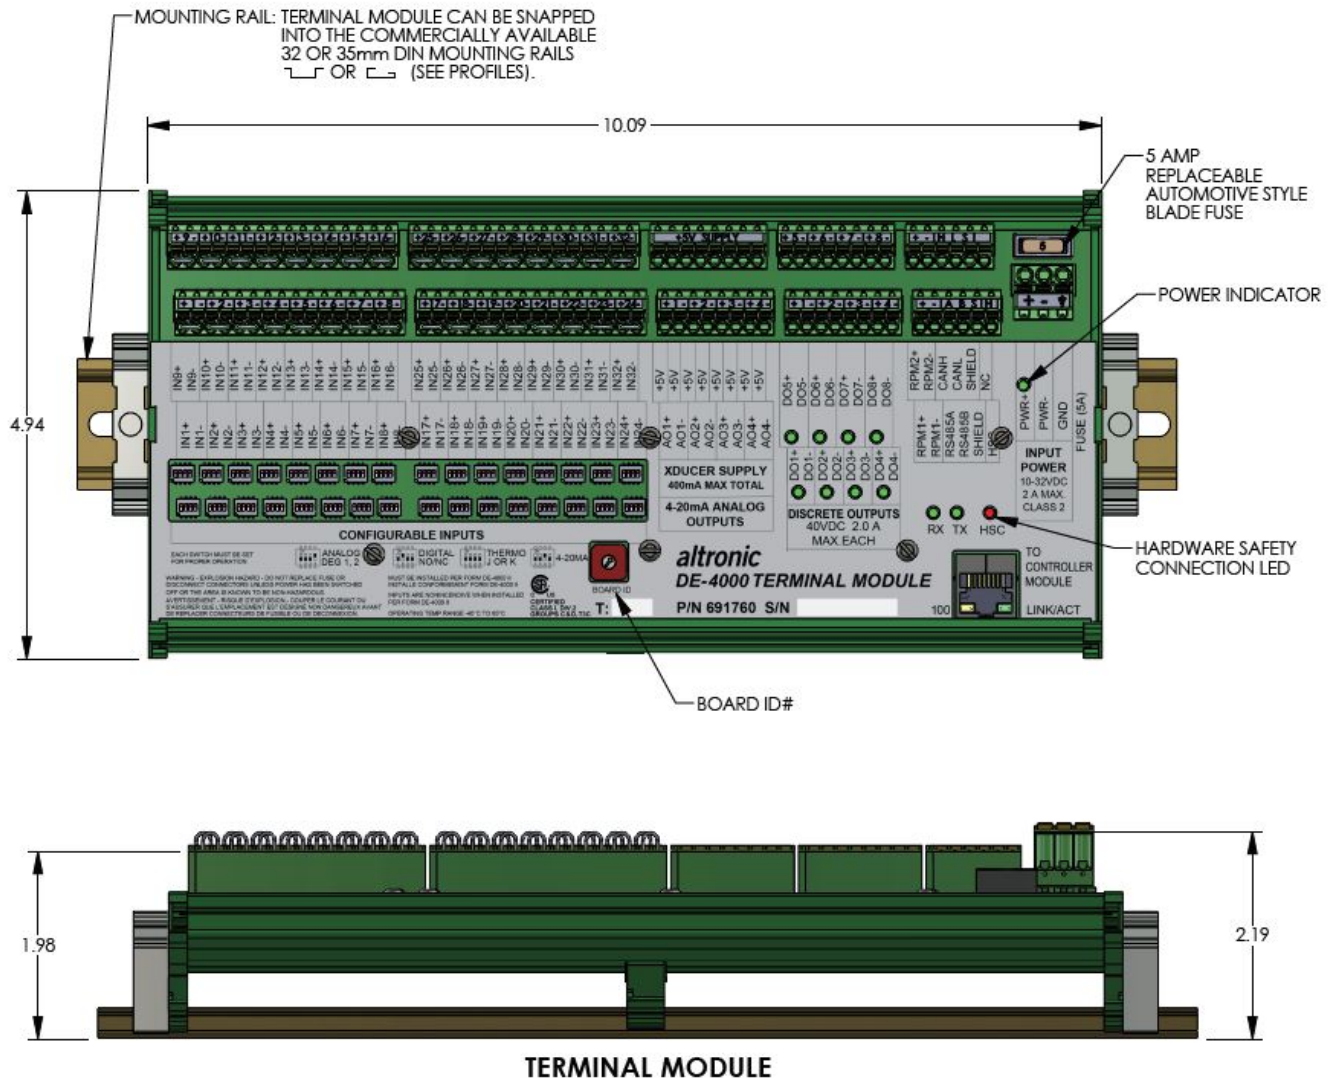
MOUNTING RAIL: TERMINAL MODULE CAN BE SNAPPED INTO THE COMMERCIALLY AVAILABLE 32 OR 35mm DIN MOUNTING RAILS OR (SEE PROFILES).

10.09

5 AMP REPLACEABLE AUTOMOTIVE STYLE BLADE FUSE

POWER INDICATOR

4.94

IN9+ IN9- IN10+ IN10- IN11+ IN11- IN12+ IN12- IN13+ IN13- IN14+ IN14- IN15+ IN15- IN16+ IN16-
IN1+ IN1- IN2+ IN2- IN3+ IN3- IN4+ IN4- IN5+ IN5- IN6+ IN6- IN7+ IN7- IN8+ IN8-
IN25+ IN25- IN26+ IN26- IN27+ IN27- IN28+ IN28- IN29+ IN29- IN30+ IN30- IN31+ IN31- IN32+ IN32-
IN17+ IN17- IN18+ IN18- IN19+ IN19- IN20+ IN20- IN21+ IN21- IN22+ IN22- IN23+ IN23- IN24+ IN24-
+5V +5V +5V +5V +5V +5V +5V +5V
AO1+ AO1- AO2+ AO2- AO3+ AO3- AO4+ AO4-
XDUCER SUPPLY 400mA MAX TOTAL
4-20mA ANALOG OUTPUTS
DO5+ DO5- DO6+ DO6- DO7+ DO7- DO8+ DO8-
DO1+ DO1- DO2+ DO2- DO3+ DO3- DO4+ DO4-
DISCRETE OUTPUTS 40VDC 2.0 A MAX EACH
RPM2+ RPM2- CANH CANL SHIELD NC
RPM1+ RPM1- RS485A RS485B SHIELD HSC
PWR+ PWR- GND FUSE (5A)
INPUT POWER 10-32VDC 2 A MAX. CLASS 2
RX TX HSC
CONFIGURABLE INPUTS
ANALOG DEG 1, 2 DIGITAL NO/NC THERMO J OR K 4-20MA
BOARD ID
T:
altronic
DE-4000 TERMINAL MODULE
P/N 691760 S/N
100
TO CONTROLLER MODULE
LINK/ACT

HARDWARE SAFETY CONNECTION LED

BOARD ID#

1.98

2.19

TERMINAL MODULE